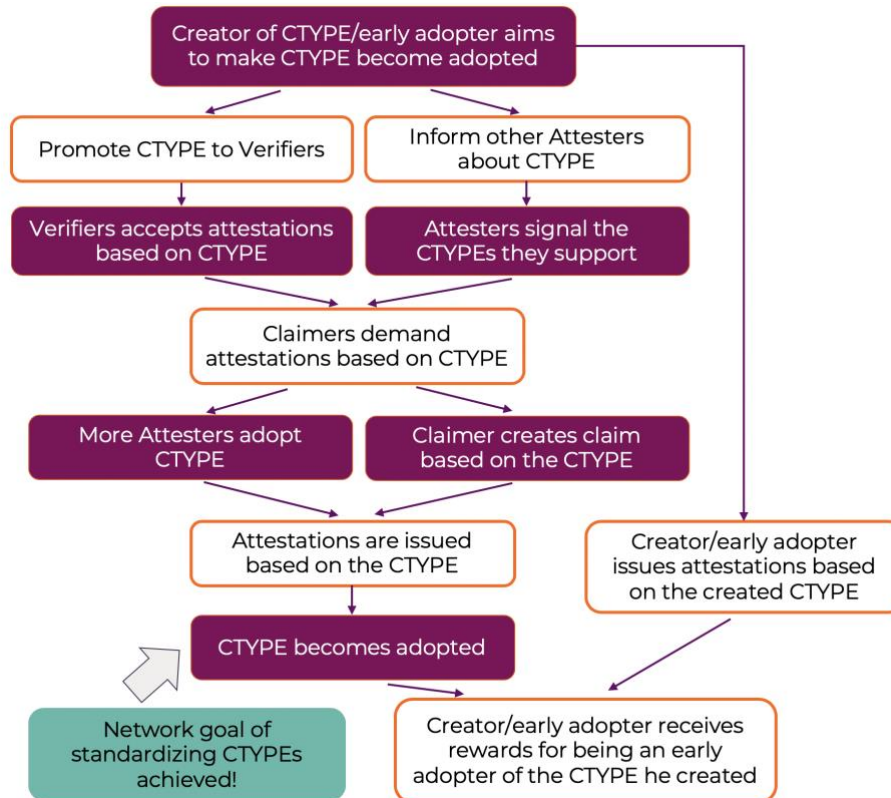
Creator of CTYPE/early adopter aims to make CTYPE become adopted

Promote CTYPE to Verifiers

Inform other Attesters about CTYPE

Verifiers accepts attestations based on CTYPE

Attesters signal the CTYPEs they support

Claimers demand attestations based on CTYPE

More Attesters adopt CTYPE

Claimer creates claim based on the CTYPE

Attestations are issued based on the CTYPE

Creator/early adopter issues attestations based on the created CTYPE

CTYPE becomes adopted

Network goal of standardizing CTYPEs achieved!

Creator/early adopter receives rewards for being an early adopter of the CTYPE he created